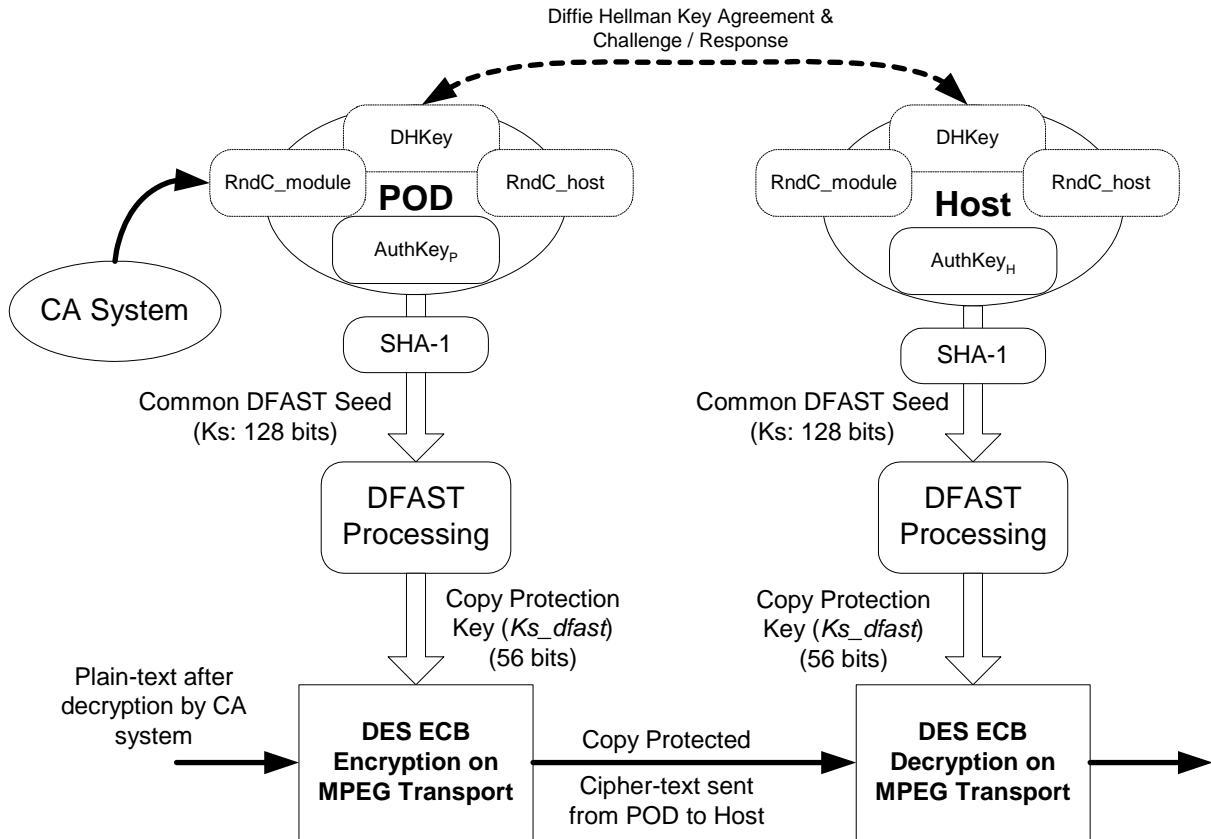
Diffie Hellman Key Agreement & Challenge / Response

DHKey

RndC_module

POD

RndC_host

AuthKey$_P$

CA System

SHA-1

Common DFAST Seed (Ks: 128 bits)

DFAST Processing

Copy Protection Key (*Ks_dfast*) (56 bits)

Plain-text after decryption by CA system

**DES ECB Encryption on MPEG Transport**

Copy Protected

Cipher-text sent from POD to Host

DHKey

RndC_module

Host

RndC_host

AuthKey$_H$

SHA-1

Common DFAST Seed (Ks: 128 bits)

DFAST Processing

Copy Protection Key (*Ks_dfast*) (56 bits)

**DES ECB Decryption on MPEG Transport**